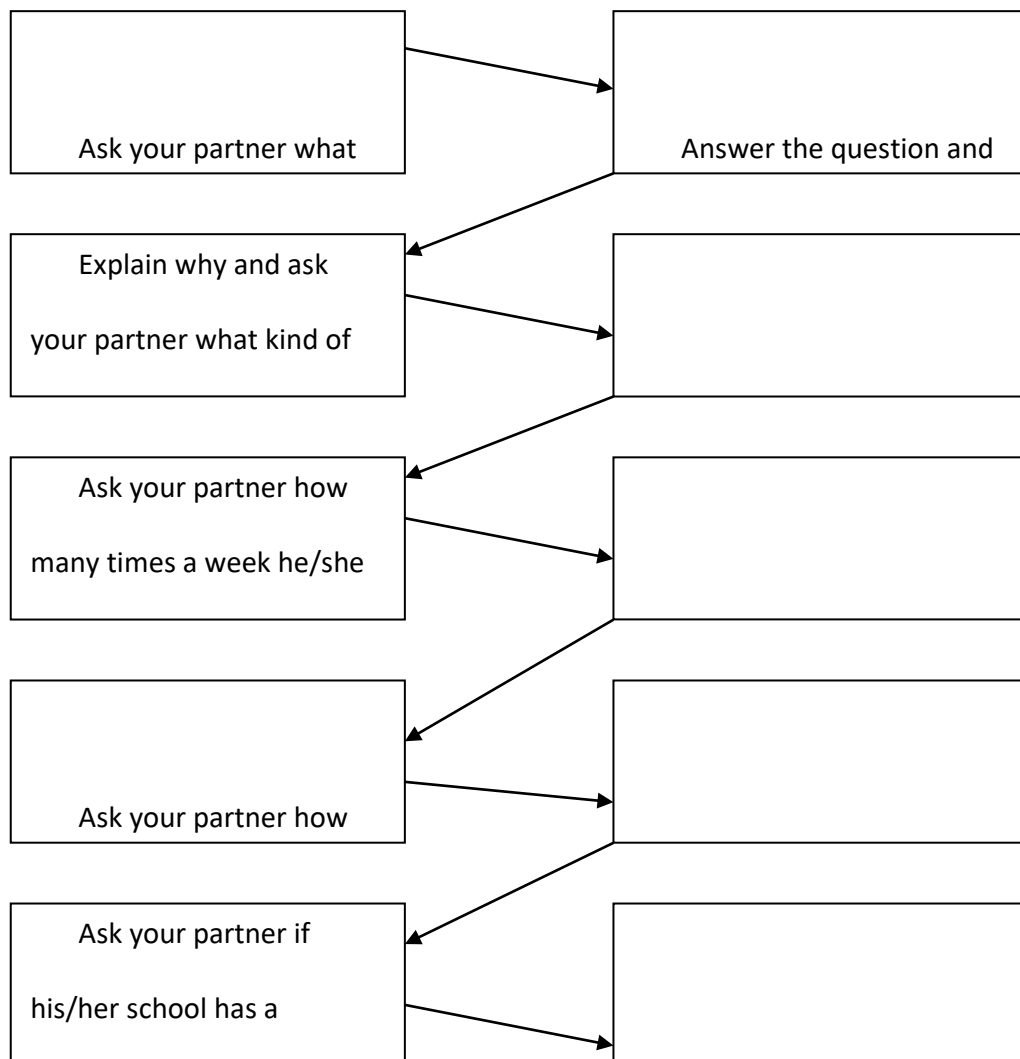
Ask your partner what

Answer the question and

Explain why and ask your partner what kind of

Ask your partner how many times a week he/she

Ask your partner how

Ask your partner if his/her school has a